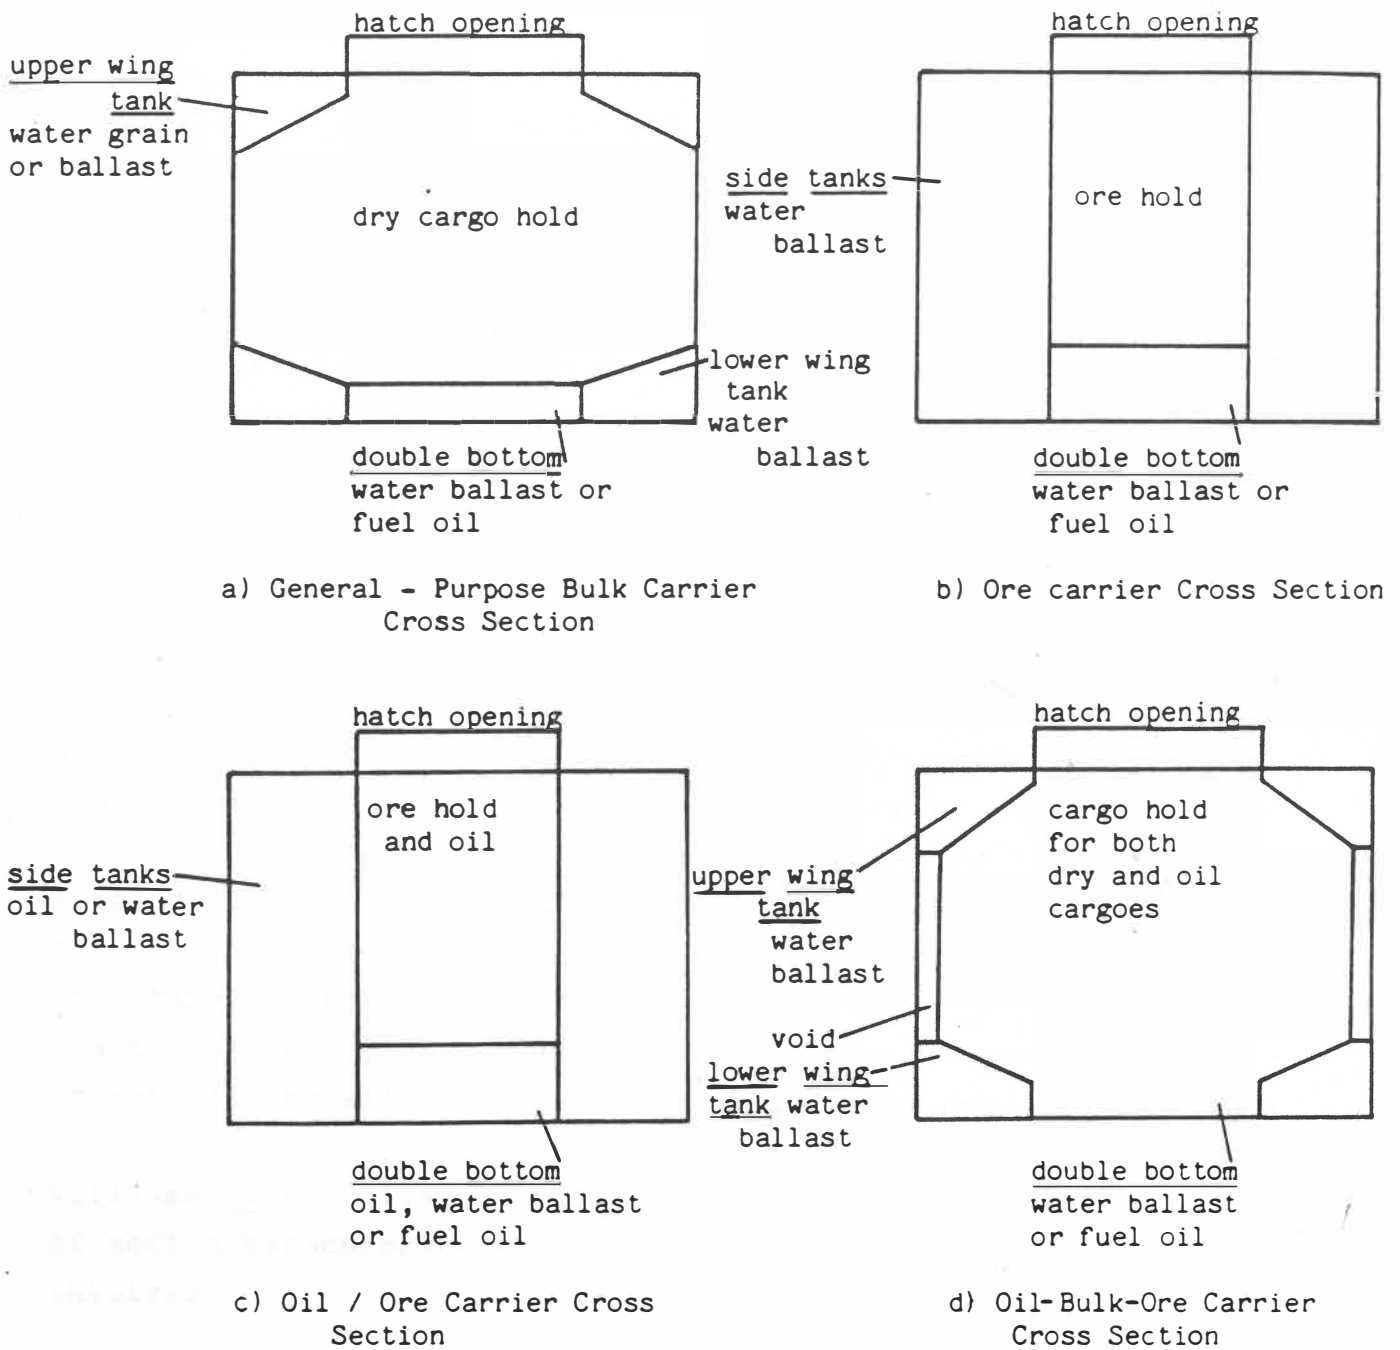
hatch opening

upper wing tank water grain or ballast

dry cargo hold

lower wing tank water ballast

double bottom water ballast or fuel oil

a) General - Purpose Bulk Carrier Cross Section

hatch opening

side tanks water ballast

ore hold

double bottom water ballast or fuel oil

b) Ore carrier Cross Section

hatch opening

ore hold and oil

side tanks oil or water ballast

double bottom oil, water ballast or fuel oil

c) Oil / Ore Carrier Cross Section

hatch opening

cargo hold for both dry and oil cargoes

upper wing tank water ballast

void

lower wing tank water ballast

double bottom water ballast or fuel oil

d) Oil-Bulk-Ore Carrier Cross Section